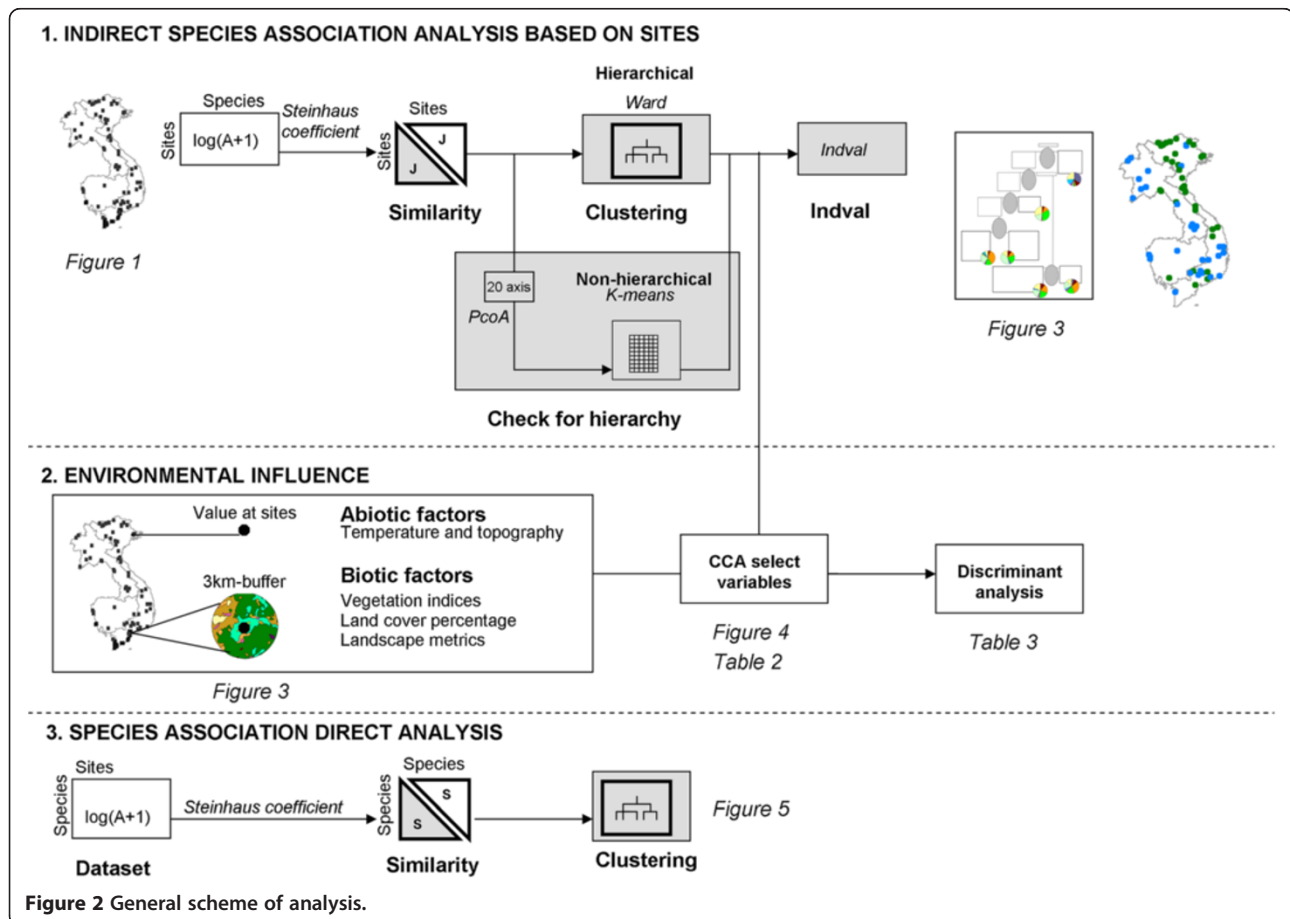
1. INDIRECT SPECIES ASSOCIATION ANALYSIS BASED ON SITES

Species
Sites
log(A+1)
Steinhaus coefficient
Sites
Sites
J
J
Similarity
Hierarchical
Ward
Clustering
Indval
Indval
Figure 1
20 axis
PcoA
Non-hierarchical
K-means
Check for hierarchy
Figure 3

2. ENVIRONMENTAL INFLUENCE

Value at sites
Abiotic factors
Temperature and topography
3km-buffer
Biotic factors
Vegetation indices
Land cover percentage
Landscape metrics
Figure 3
CCA select variables
Figure 4
Table 2
Discriminant analysis
Table 3

3. SPECIES ASSOCIATION DIRECT ANALYSIS

Sites
Species
log(A+1)
Steinhaus coefficient
Species
Species
S
S
Figure 5
Dataset
Similarity
Clustering

Figure 2 General scheme of analysis.